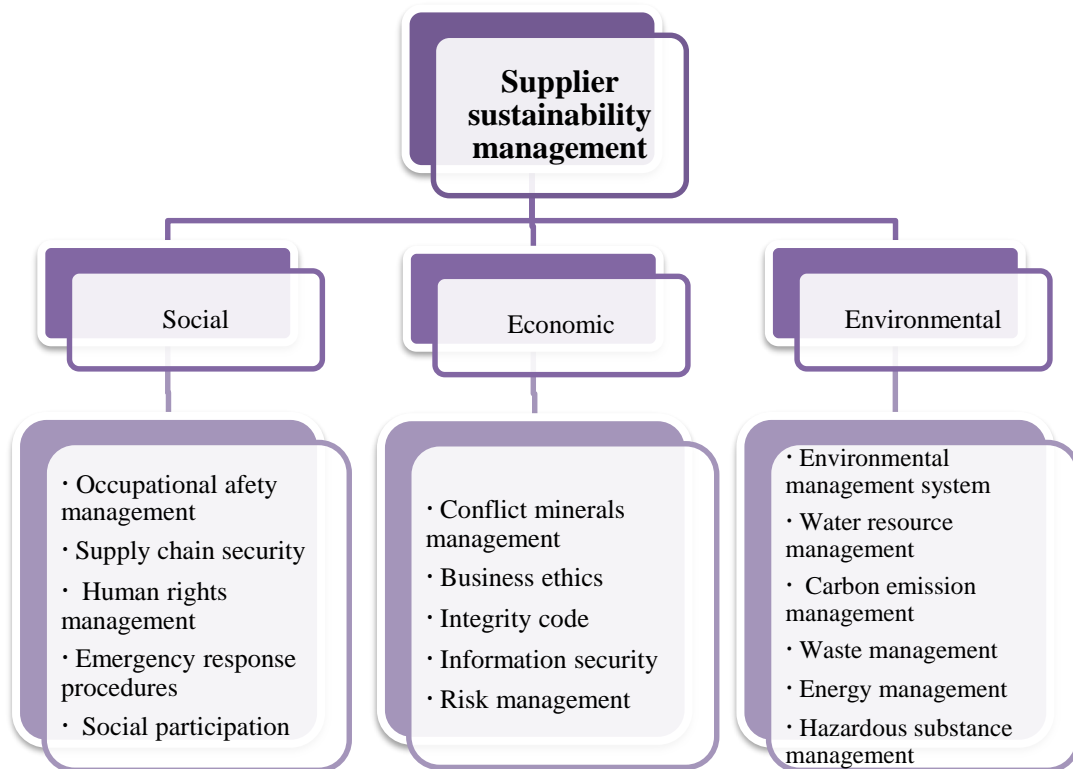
Supplier sustainability management

Social

Economic

Environmental

· Occupational afety management
· Supply chain security
· Human rights management
· Emergency response procedures
· Social participation

· Conflict minerals management
· Business ethics
· Integrity code
· Information security
· Risk management

· Environmental management system
· Water resource management
· Carbon emission management
· Waste management
· Energy management
· Hazardous substance management